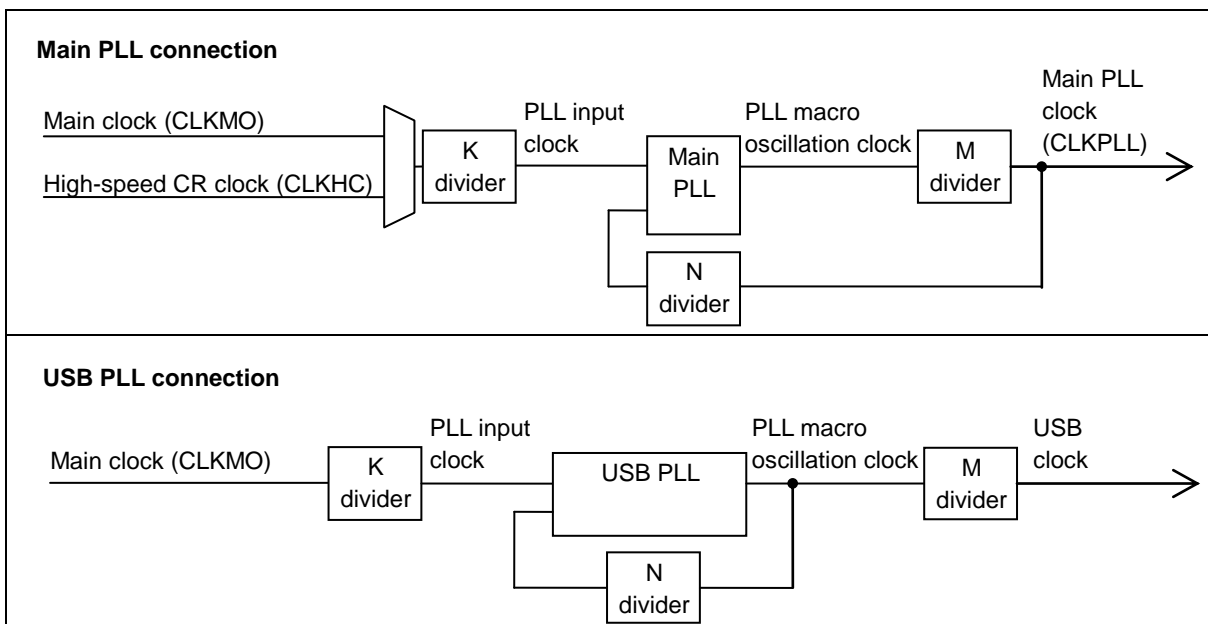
Main PLL connection

Main clock (CLKMO)

High-speed CR clock (CLKHC)

K divider

PLL input clock

Main PLL

PLL macro oscillation clock

M divider

Main PLL clock (CLKPLL)

N divider

USB PLL connection

Main clock (CLKMO)

K divider

PLL input clock

USB PLL

PLL macro oscillation clock

M divider

USB clock

N divider